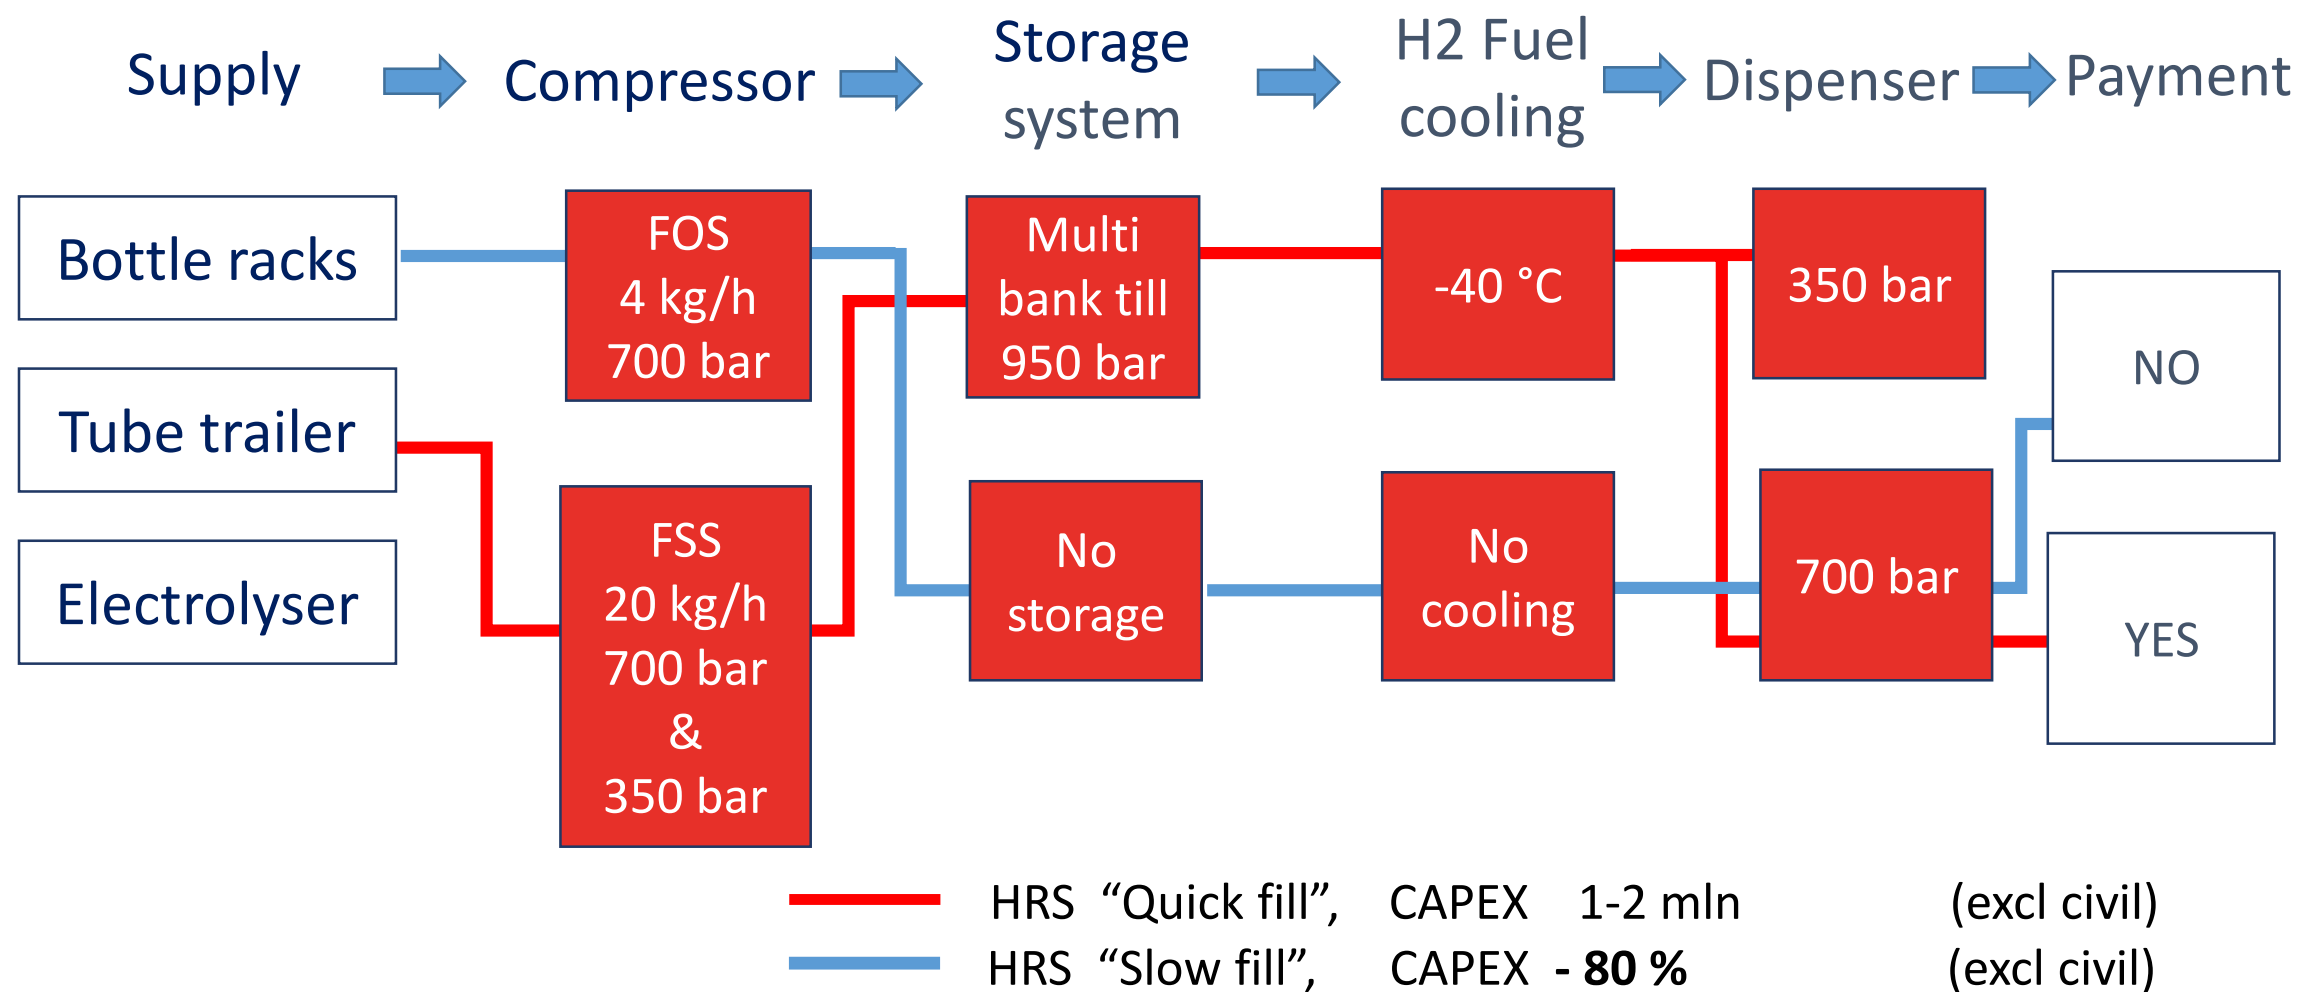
Supply Compressor Storage system H2 Fuel cooling Dispenser Payment

Bottle racks

Tube trailer

Electrolyser

FOS
4 kg/h
700 bar

FSS
20 kg/h
700 bar
&
350 bar

Multi bank till 950 bar

No storage

-40 °C

No cooling

350 bar

700 bar

NO

YES

HRS “Quick fill”, CAPEX 1-2 mln (excl civil)

HRS “Slow fill”, CAPEX **- 80 %** (excl civil)